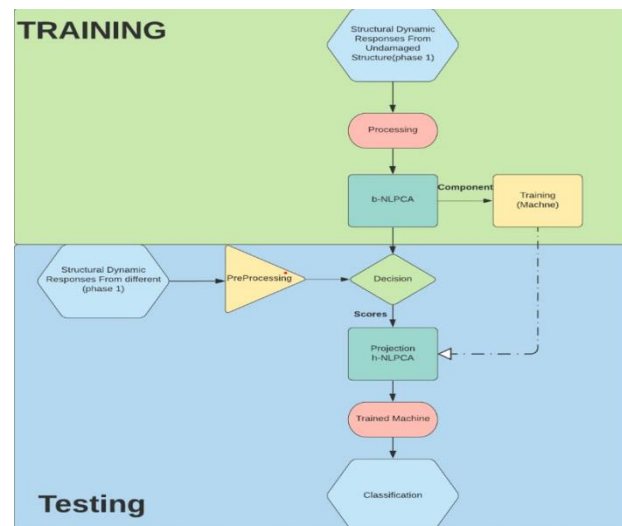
TRAINING

Structural Dynamic Responses From Undamaged Structure(phase 1)

Processing

b-NLPCA

Component

Training (Machne)

Structural Dynamic Responses From different (phase 1)

PreProcessing

Decision

Scores

Projection h-NLPCA

Trained Machine

Testing

Classification